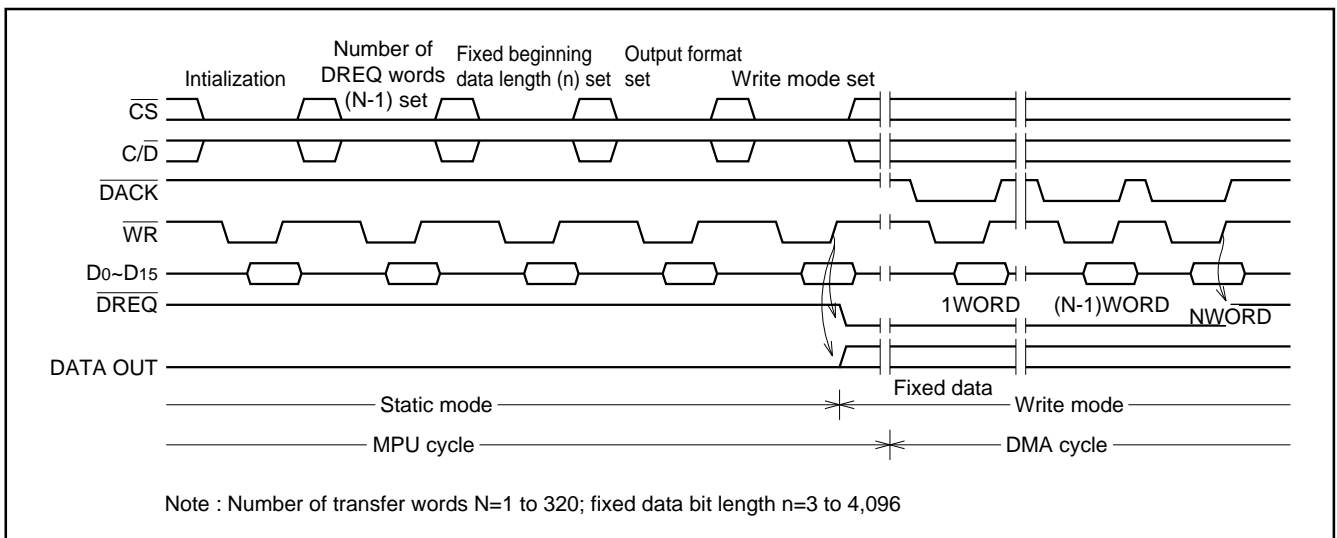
Intialization

Number of DREQ words (N-1) set

Fixed beginning data length (n) set

Output format set

Write mode set

$\overline{CS}$

$C/\overline{D}$

$\overline{DACK}$

$\overline{WR}$

$D_0$~$D_{15}$

$\overline{DREQ}$

DATA OUT

1WORD

(N-1)WORD

NWORD

Fixed data

Static mode

Write mode

MPU cycle

DMA cycle

Note : Number of transfer words N=1 to 320; fixed data bit length n=3 to 4,096